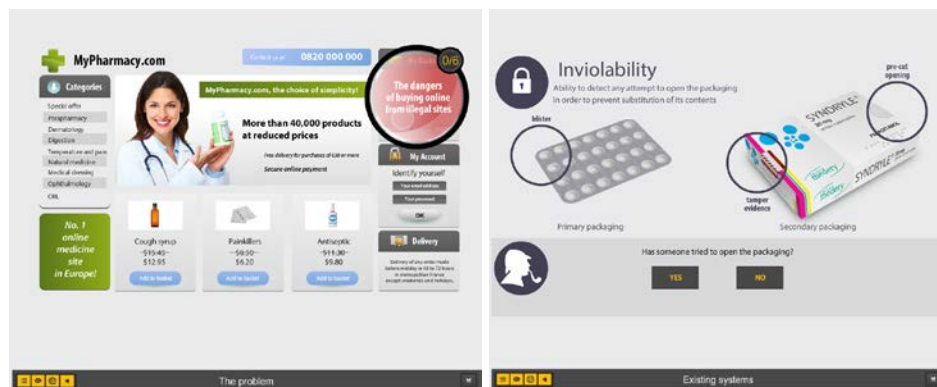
MyPharmacy.com

Contact us at 0820 000 000

0/6

The dangers of buying online from illegal sites

Categories

Special offer
Prepharmacy
Dermatology
Digestion
Temperature and pain
Natural medicine
Medical dressing
Ophthalmology
ORL

MyPharmacy.com, the choice of simplicity!

More than 40,000 products at reduced prices

Free delivery for purchases of 60 or more

Secure online payment

My Account

Identify yourself

Your email address

Your password

OK

No. 1 online medicine site in Europe!

Cough syrup
~~$15.40~~
$12.95
Add to basket

Painkillers
~~$9.50~~
$6.20
Add to basket

Antiseptic
~~$11.30~~
$9.80
Add to basket

Delivery

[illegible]

The problem

Inviolability

Ability to detect any attempt to open the packaging in order to prevent substitution of its contents

blister

pre-cut opening

tamper evidence

SYNDRYLE

Primary packaging

Secondary packaging

Has someone tried to open the packaging?

YES

NO

Existing systems